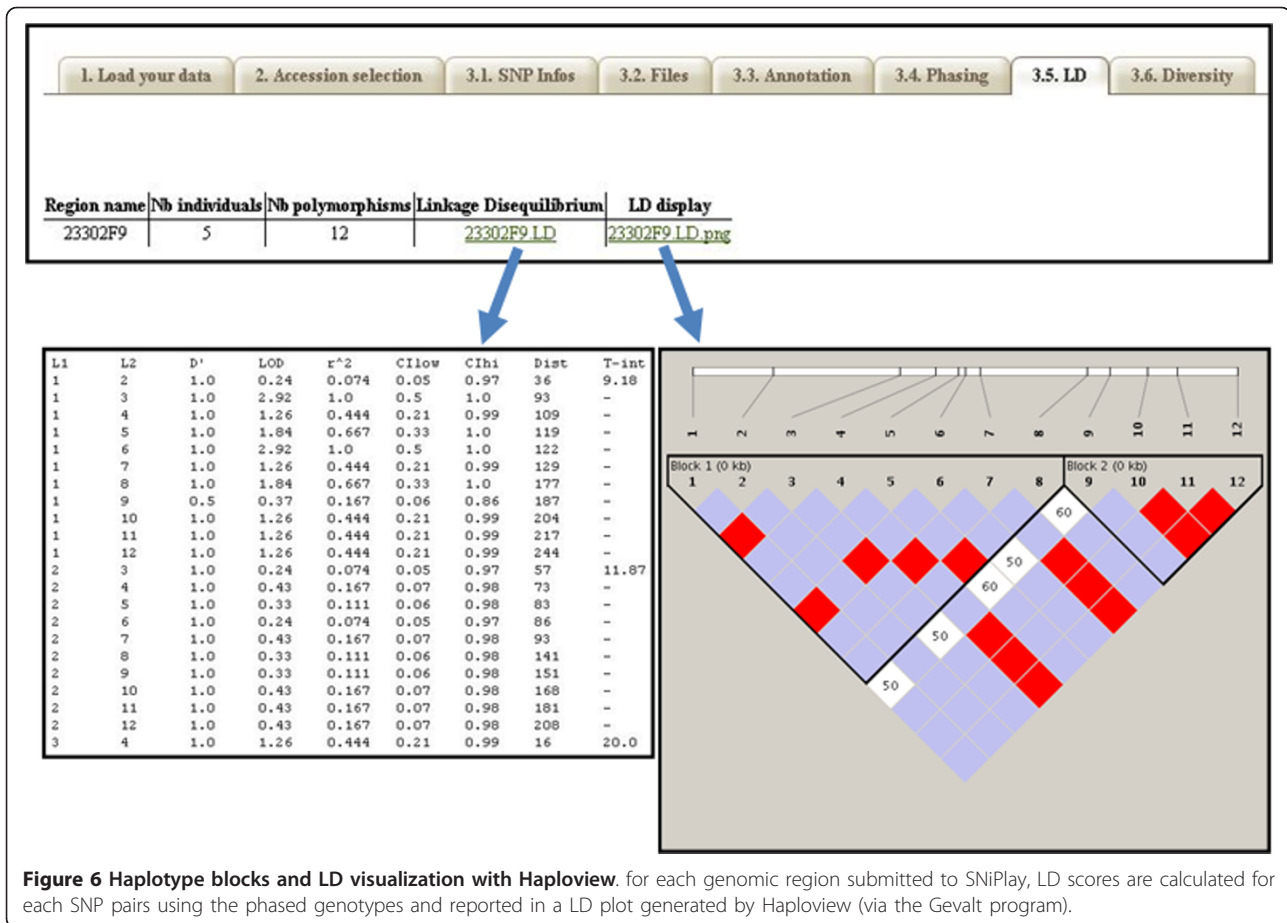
1. Load your data | 2. Accession selection | 3.1. SNP Infos | 3.2. Files | 3.3. Annotation | 3.4. Phasing | 3.5. LD | 3.6. Diversity

| Region name | Nb individuals | Nb polymorphisms | Linkage Disequilibrium | LD display |
|---|---|---|---|---|
| 23302F9 | 5 | 12 | 23302F9.LD | 23302F9.LD.png |

| L1 | L2 | D' | LOD | r^2 | CIlow | CIhi | Dist | T-int |
|---|---|---|---|---|---|---|---|---|
| 1 | 2 | 1.0 | 0.24 | 0.074 | 0.05 | 0.97 | 36 | 9.18 |
| 1 | 3 | 1.0 | 2.92 | 1.0 | 0.5 | 1.0 | 93 | - |
| 1 | 4 | 1.0 | 1.26 | 0.444 | 0.21 | 0.99 | 109 | - |
| 1 | 5 | 1.0 | 1.84 | 0.667 | 0.33 | 1.0 | 119 | - |
| 1 | 6 | 1.0 | 2.92 | 1.0 | 0.5 | 1.0 | 122 | - |
| 1 | 7 | 1.0 | 1.26 | 0.444 | 0.21 | 0.99 | 129 | - |
| 1 | 8 | 1.0 | 1.84 | 0.667 | 0.33 | 1.0 | 177 | - |
| 1 | 9 | 0.5 | 0.37 | 0.167 | 0.06 | 0.86 | 187 | - |
| 1 | 10 | 1.0 | 1.26 | 0.444 | 0.21 | 0.99 | 204 | - |
| 1 | 11 | 1.0 | 1.26 | 0.444 | 0.21 | 0.99 | 217 | - |
| 1 | 12 | 1.0 | 1.26 | 0.444 | 0.21 | 0.99 | 244 | - |
| 2 | 3 | 1.0 | 0.24 | 0.074 | 0.05 | 0.97 | 57 | 11.87 |
| 2 | 4 | 1.0 | 0.43 | 0.167 | 0.07 | 0.98 | 73 | - |
| 2 | 5 | 1.0 | 0.33 | 0.111 | 0.06 | 0.98 | 83 | - |
| 2 | 6 | 1.0 | 0.24 | 0.074 | 0.05 | 0.97 | 86 | - |
| 2 | 7 | 1.0 | 0.43 | 0.167 | 0.07 | 0.98 | 93 | - |
| 2 | 8 | 1.0 | 0.33 | 0.111 | 0.06 | 0.98 | 141 | - |
| 2 | 9 | 1.0 | 0.33 | 0.111 | 0.06 | 0.98 | 151 | - |
| 2 | 10 | 1.0 | 0.43 | 0.167 | 0.07 | 0.98 | 168 | - |
| 2 | 11 | 1.0 | 0.43 | 0.167 | 0.07 | 0.98 | 181 | - |
| 2 | 12 | 1.0 | 0.43 | 0.167 | 0.07 | 0.98 | 208 | - |
| 3 | 4 | 1.0 | 1.26 | 0.444 | 0.21 | 0.99 | 16 | 20.0 |

1 2 3 4 5 6 7 8 9 10 11 12
Block 1 (0 kb)
1 2 3 4 5 6 7 8
Block 2 (0 kb)
9 10 11 12
60 50 60 50 50

**Figure 6 Haplotype blocks and LD visualization with Haploview**. for each genomic region submitted to SNiPlay, LD scores are calculated for each SNP pairs using the phased genotypes and reported in a LD plot generated by Haploview (via the Gevalt program).